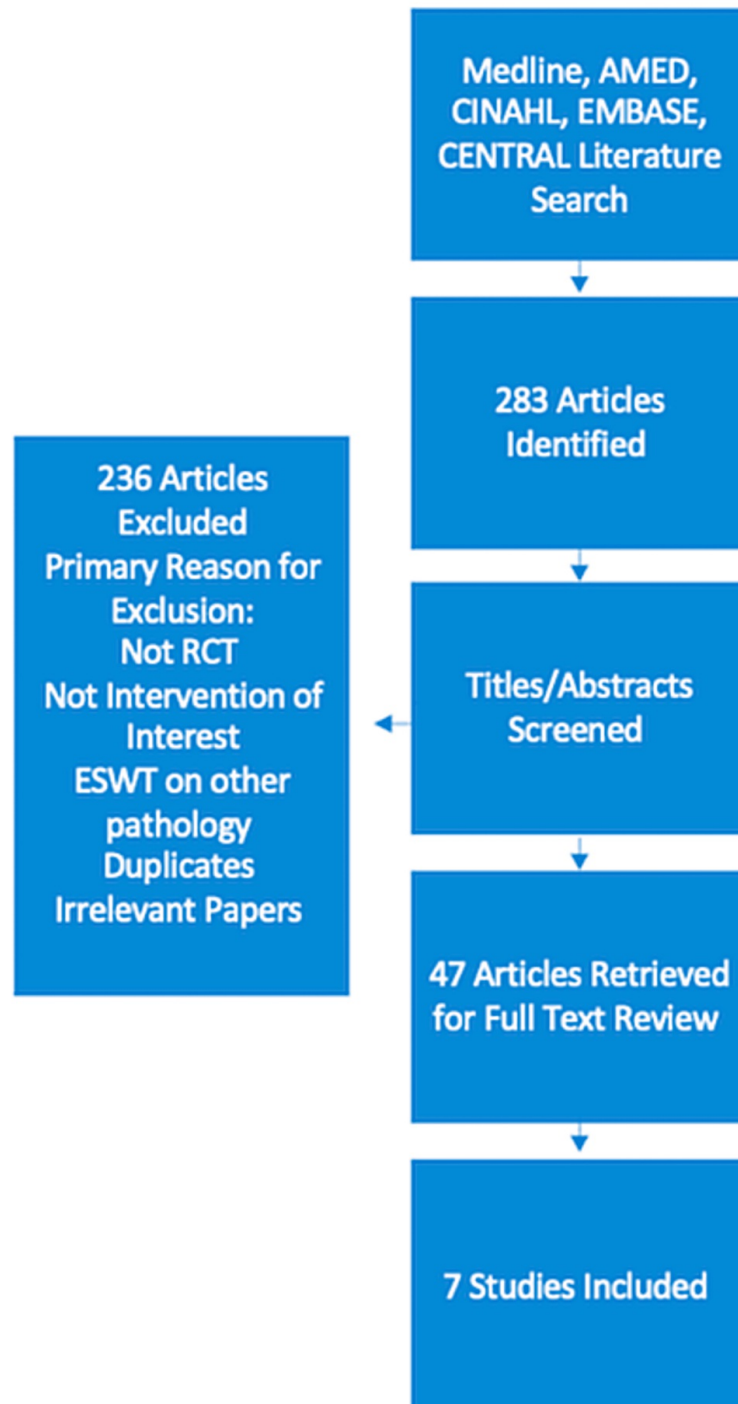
Medline, AMED, CINAHL, EMBASE, CENTRAL Literature Search

283 Articles Identified

236 Articles Excluded
Primary Reason for Exclusion:
Not RCT
Not Intervention of Interest
ESWT on other pathology
Duplicates
Irrelevant Papers

Titles/Abstracts Screened

47 Articles Retrieved for Full Text Review

7 Studies Included